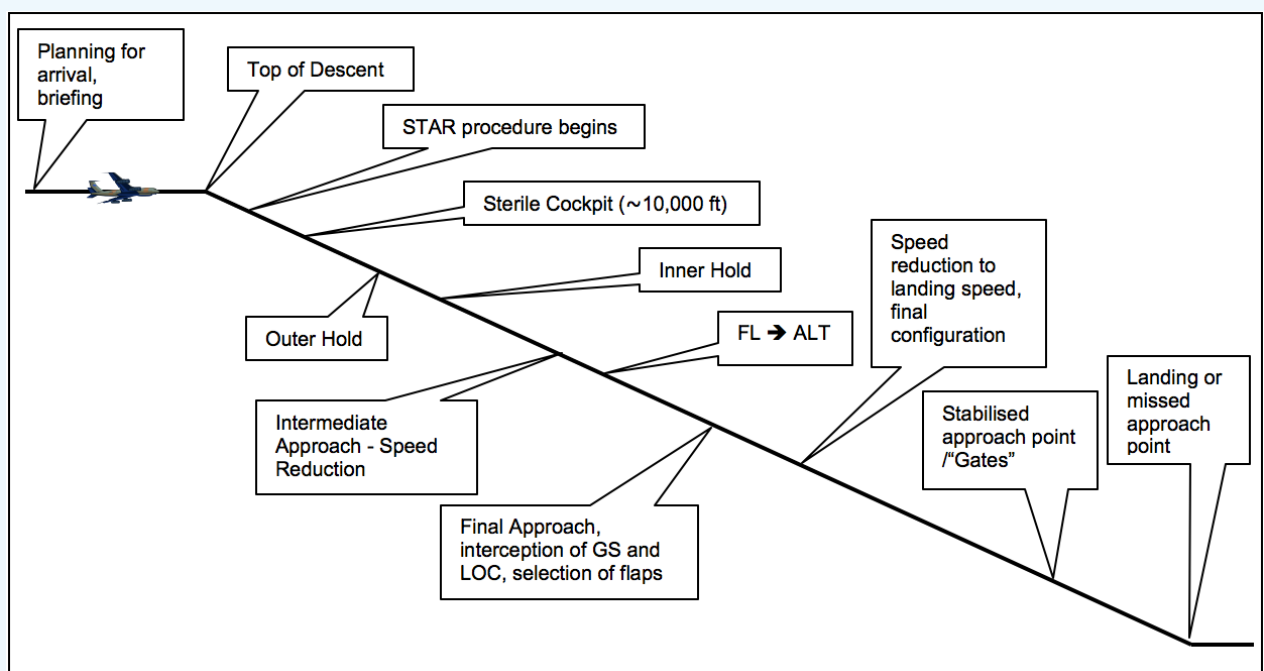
Planning for arrival, briefing

Top of Descent

STAR procedure begins

Sterile Cockpit (~10,000 ft)

Inner Hold

Outer Hold

FL ➔ ALT

Speed reduction to landing speed, final configuration

Intermediate Approach - Speed Reduction

Landing or missed approach point

Stabilised approach point /"Gates"

Final Approach, interception of GS and LOC, selection of flaps